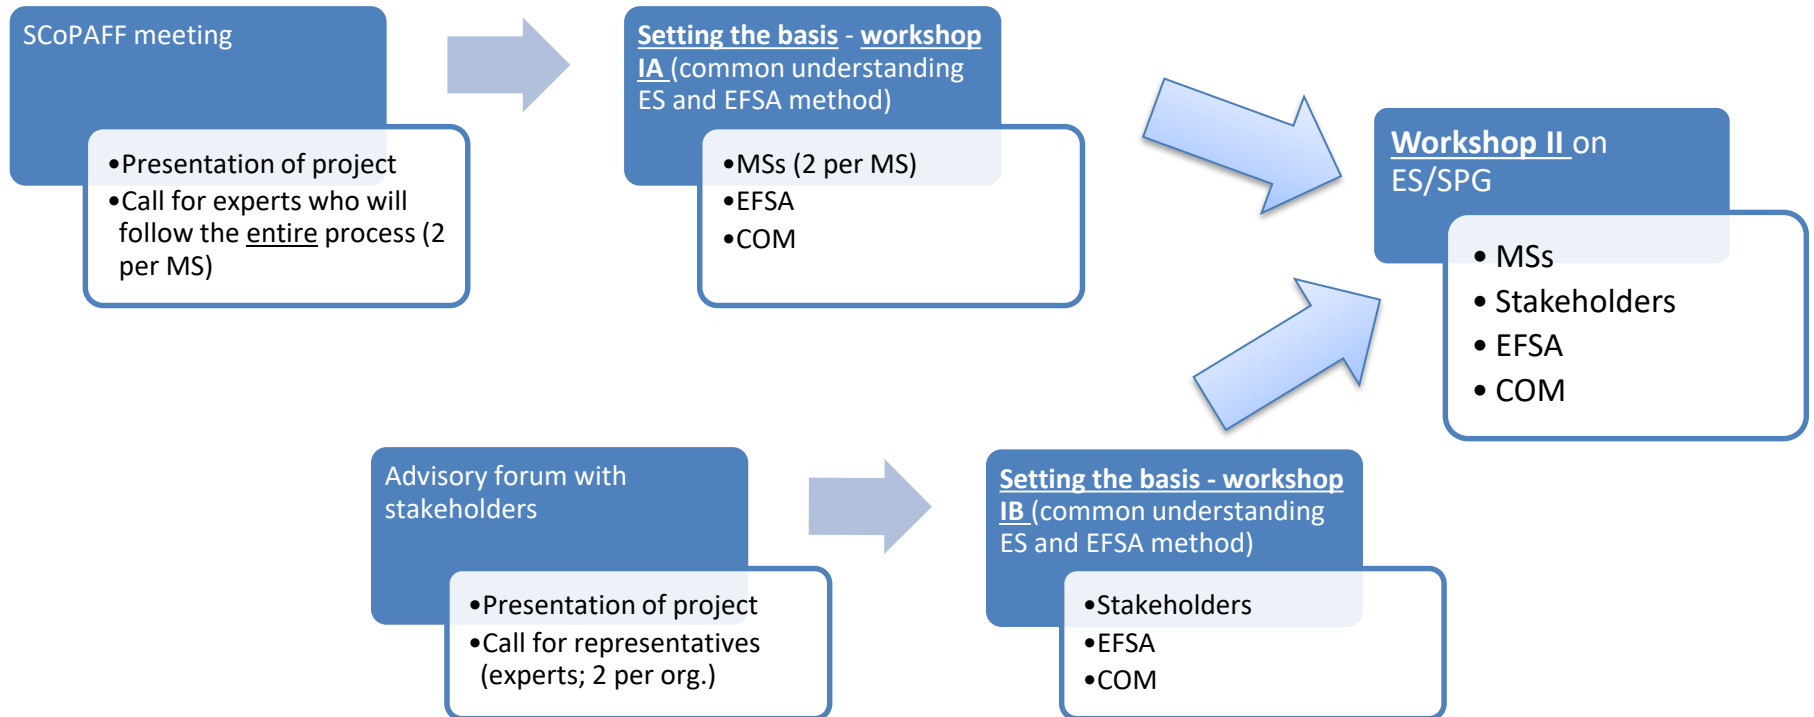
SCoPAFF meeting

- Presentation of project
- Call for experts who will follow the entire process (2 per MS)

Setting the basis - workshop IA (common understanding ES and EFSA method)

- MSs (2 per MS)
- EFSA
- COM

Workshop II on ES/SPG

- MSs
- Stakeholders
- EFSA
- COM

Advisory forum with stakeholders

- Presentation of project
- Call for representatives (experts; 2 per org.)

Setting the basis - workshop IB (common understanding ES and EFSA method)

- Stakeholders
- EFSA
- COM